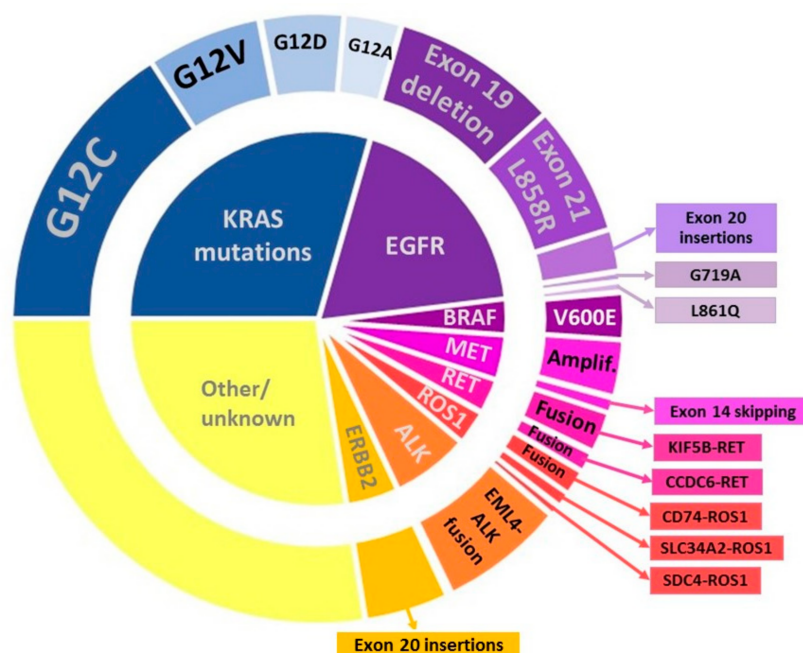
G12C
G12V
G12D
G12A
Exon 19 deletion
Exon 21 L858R
KRAS mutations
EGFR
Exon 20 insertions
G719A
L861Q
BRAF
V600E
MET
Amplif.
RET
ROS1
Other/ unknown
ERBB2
ALK
Fusion
Exon 14 skipping
Fusion
KIF5B-RET
Fusion
CCDC6-RET
CD74-ROS1
SLC34A2-ROS1
SDC4-ROS1
EML4-ALK fusion
Exon 20 insertions